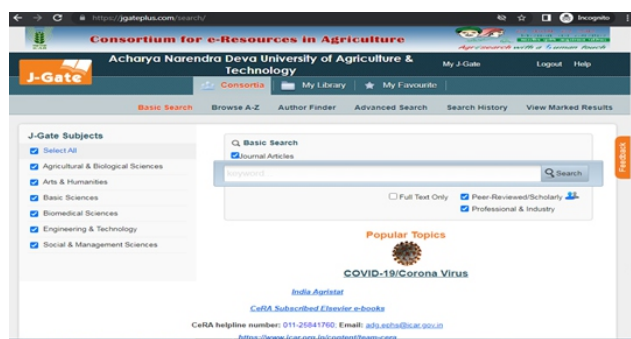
https://jgateplus.com/search/

Incognito

Consortium for e-Resources in Agriculture

Agrisearch with a Human touch

J-Gate

Acharya Narendra Deva University of Agriculture & Technology

My J-Gate

Logout Help

Consortia

My Library

My Favourite

Basic Search

Browse A-Z

Author Finder

Advanced Search

Search History

View Marked Results

J-Gate Subjects

Select All

Agricultural & Biological Sciences

Arts & Humanities

Basic Sciences

Biomedical Sciences

Engineering & Technology

Social & Management Sciences

Basic Search

Journal Articles

keyword...

Search

Full Text Only

Peer-Reviewed/Scholarly

Professional & Industry

Feedback

Popular Topics

COVID-19/Corona Virus

India Agristat

CeRA Subscribed Elsevier e-books

CeRA helpline number: 011-25841762; Email: adg.ephs@icar.gov.in

https://www.icar.org.in/content/team-cera